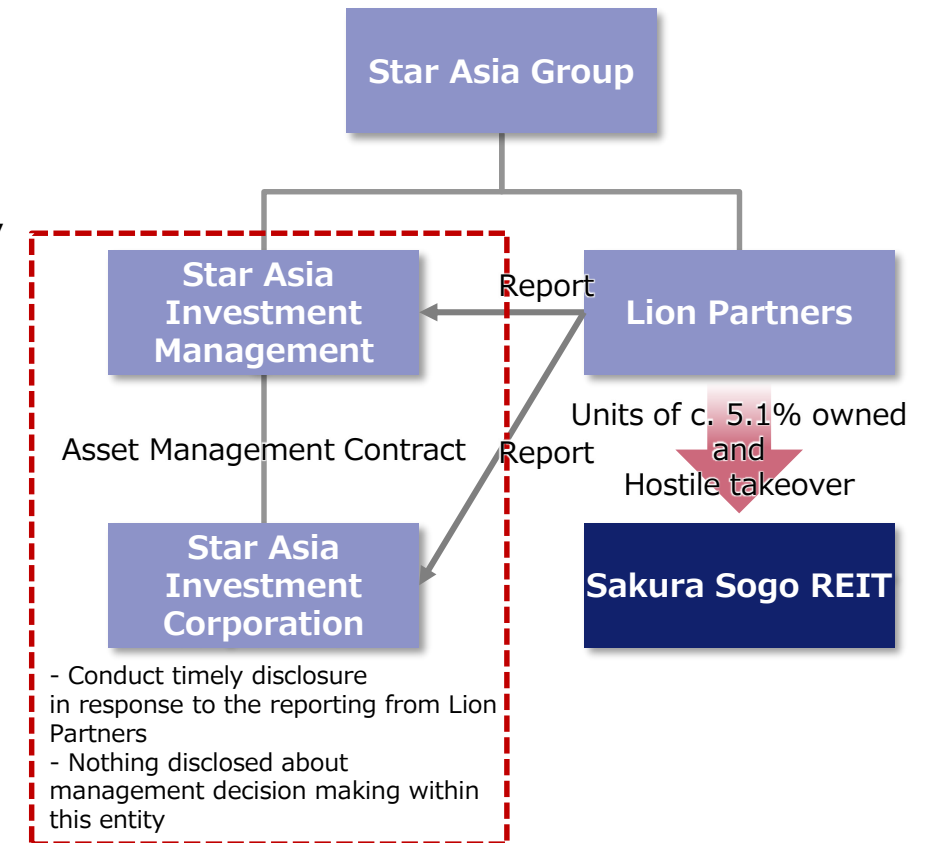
Star Asia Group

Star Asia Investment Management

Report

Lion Partners

Asset Management Contract

Report

Units of c. 5.1% owned and Hostile takeover

Star Asia Investment Corporation

Sakura Sogo REIT

- Conduct timely disclosure in response to the reporting from Lion Partners
- Nothing disclosed about management decision making within this entity